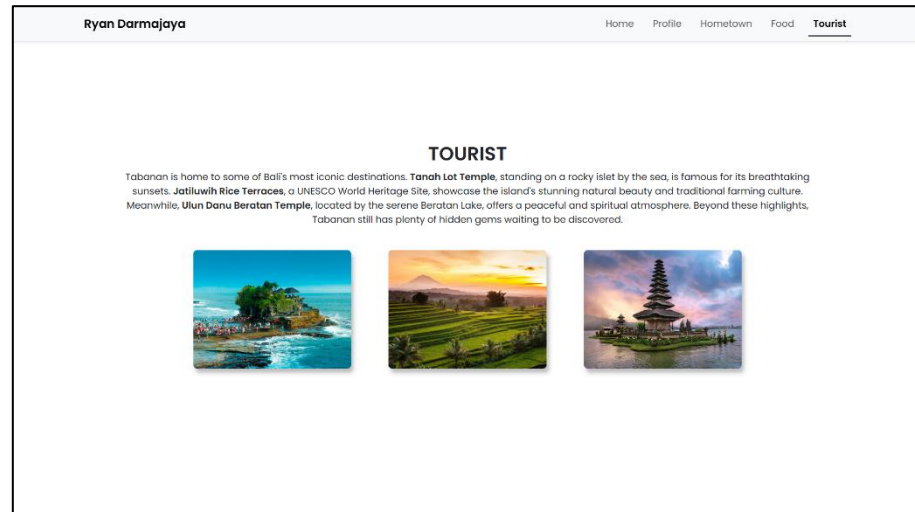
Ryan Darmajaya

Home Profile Hometown Food Tourist

TOURIST

Tabanan is home to some of Bali's most iconic destinations. Tanah Lot Temple, standing on a rocky islet by the sea, is famous for its breathtaking sunsets. Jatiluwih Rice Terraces, a UNESCO World Heritage Site, showcase the island's stunning natural beauty and traditional farming culture. Meanwhile, Ulun Danu Beratan Temple, located by the serene Beratan Lake, offers a peaceful and spiritual atmosphere. Beyond these highlights, Tabanan still has plenty of hidden gems waiting to be discovered.